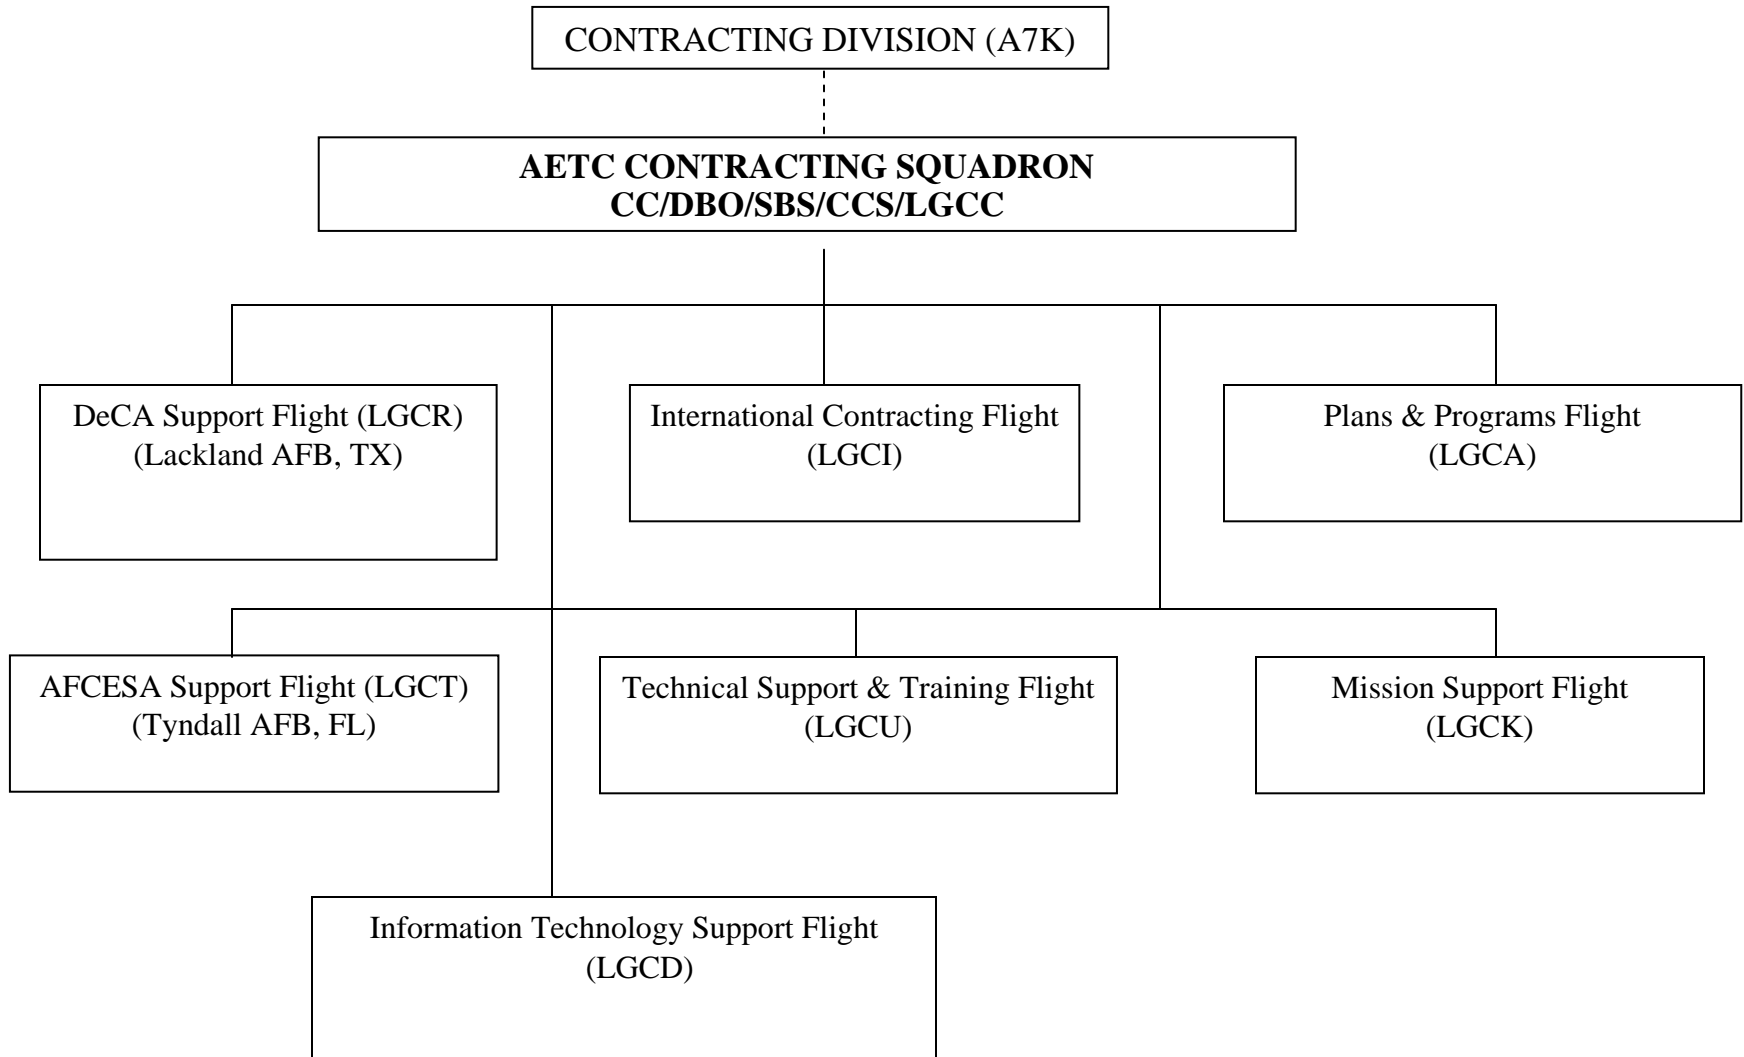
CONTRACTING DIVISION (A7K)

AETC CONTRACTING SQUADRON
CC/DBO/SBS/CCS/LGCC

DeCA Support Flight (LGCR)
(Lackland AFB, TX)

International Contracting Flight
(LGCI)

Plans & Programs Flight
(LGCA)

AFCESA Support Flight (LGCT)
(Tyndall AFB, FL)

Technical Support & Training Flight
(LGCU)

Mission Support Flight
(LGCK)

Information Technology Support Flight
(LGCD)